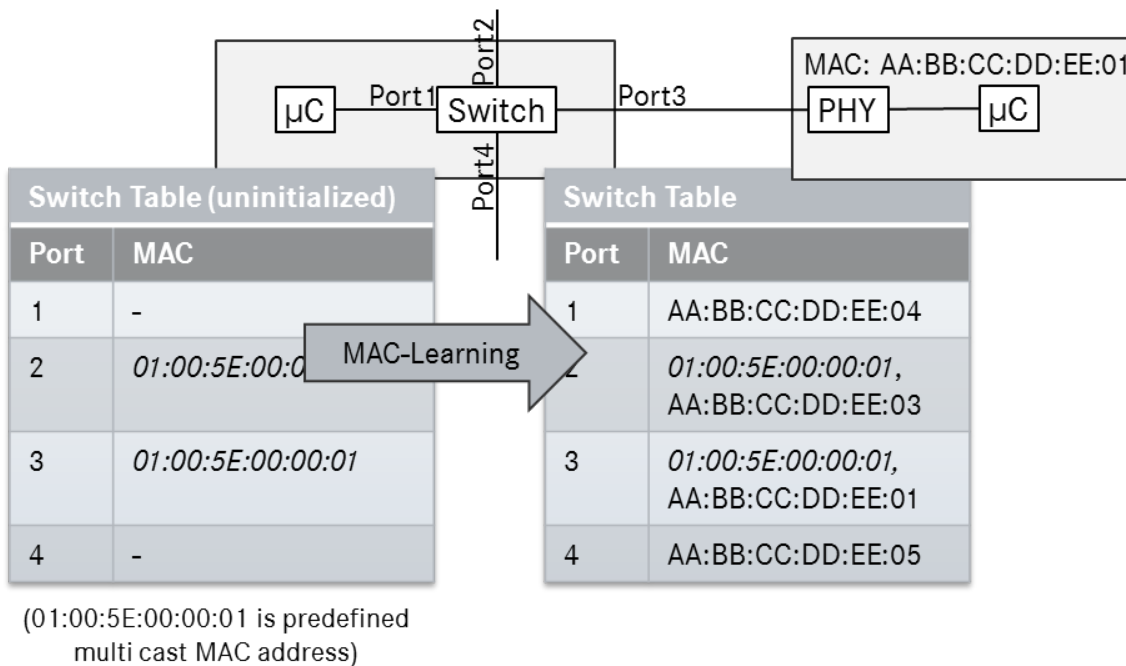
μC Port1 Switch Port2 Port3 Port4

MAC: AA:BB:CC:DD:EE:01

PHY μC

| Switch Table (uninitialized) | |
|---|---|
| Port | MAC |
| 1 | - |
| 2 | *01:00:5E:00:0* |
| 3 | *01:00:5E:00:00:01* |
| 4 | - |

MAC-Learning

| Switch Table | |
|---|---|
| Port | MAC |
| 1 | AA:BB:CC:DD:EE:04 |
| 2 | *01:00:5E:00:00:01*, AA:BB:CC:DD:EE:03 |
| 3 | *01:00:5E:00:00:01,* AA:BB:CC:DD:EE:01 |
| 4 | AA:BB:CC:DD:EE:05 |

(01:00:5E:00:00:01 is predefined multi cast MAC address)